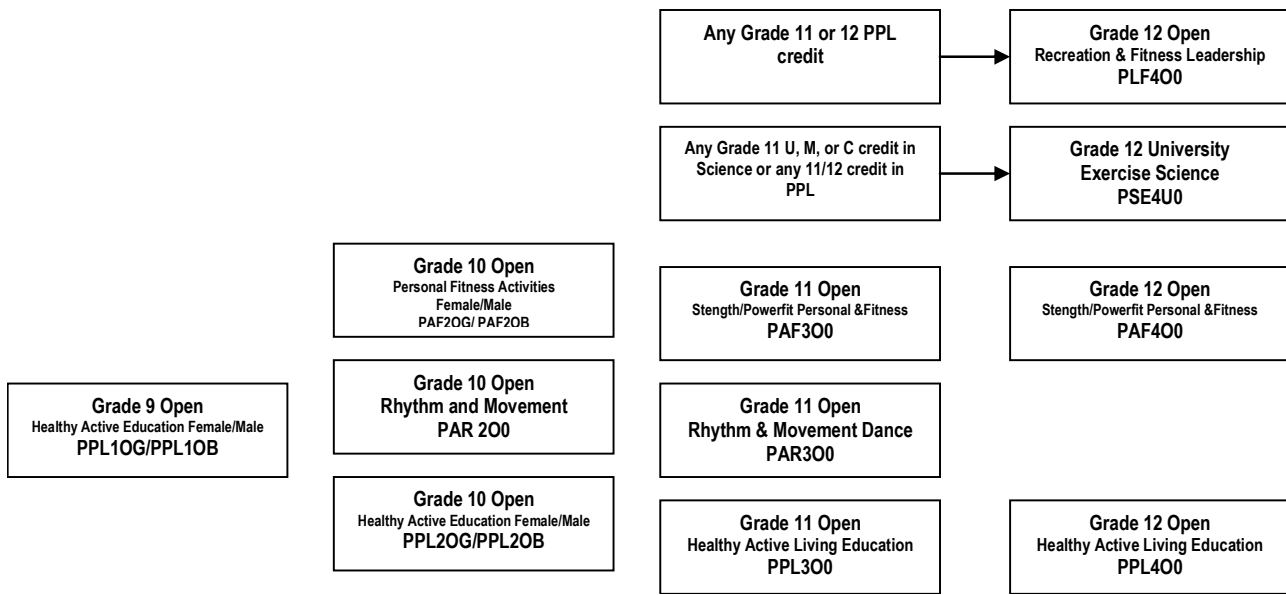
Any Grade 11 or 12 PPL credit

Grade 12 Open
Recreation & Fitness Leadership
PLF4O0

Any Grade 11 U, M, or C credit in Science or any 11/12 credit in PPL

Grade 12 University
Exercise Science
PSE4U0

Grade 10 Open
Personal Fitness Activities
Female/Male
PAF2OG/ PAF2OB

Grade 11 Open
Stength/Powerfit Personal &Fitness
PAF3O0

Grade 12 Open
Stength/Powerfit Personal &Fitness
PAF4O0

Grade 9 Open
Healthy Active Education Female/Male
PPL1OG/PPL1OB

Grade 10 Open
Rhythm and Movement
PAR 2O0

Grade 11 Open
Rhythm & Movement Dance
PAR3O0

Grade 10 Open
Healthy Active Education Female/Male
PPL2OG/PPL2OB

Grade 11 Open
Healthy Active Living Education
PPL3O0

Grade 12 Open
Healthy Active Living Education
PPL4O0